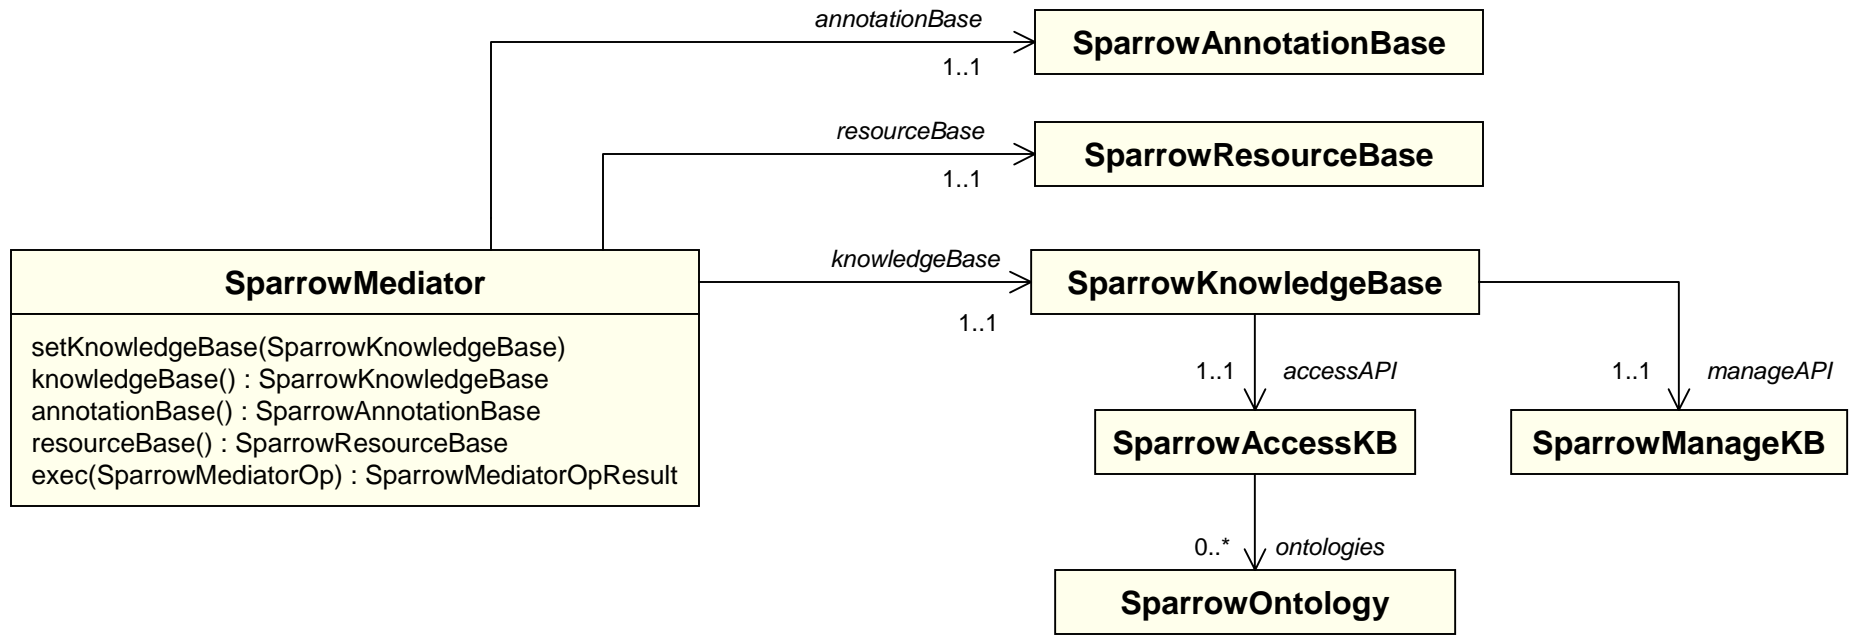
annotationBase
1..1
SparrowAnnotationBase

resourceBase
1..1
SparrowResourceBase

SparrowMediator

setKnowledgeBase(SparrowKnowledgeBase)
knowledgeBase() : SparrowKnowledgeBase
annotationBase() : SparrowAnnotationBase
resourceBase() : SparrowResourceBase
exec(SparrowMediatorOp) : SparrowMediatorOpResult

knowledgeBase
1..1
SparrowKnowledgeBase

1..1
accessAPI
SparrowAccessKB

1..1
manageAPI
SparrowManageKB

0..*
ontologies
SparrowOntology